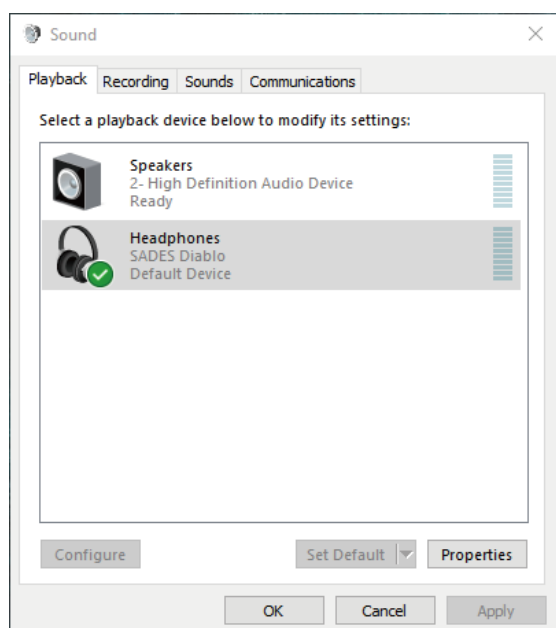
Sound

Playback Recording Sounds Communications

Select a playback device below to modify its settings:

Speakers
2- High Definition Audio Device
Ready

Headphones
SADES Diablo
Default Device

Configure Set Default Properties

OK Cancel Apply